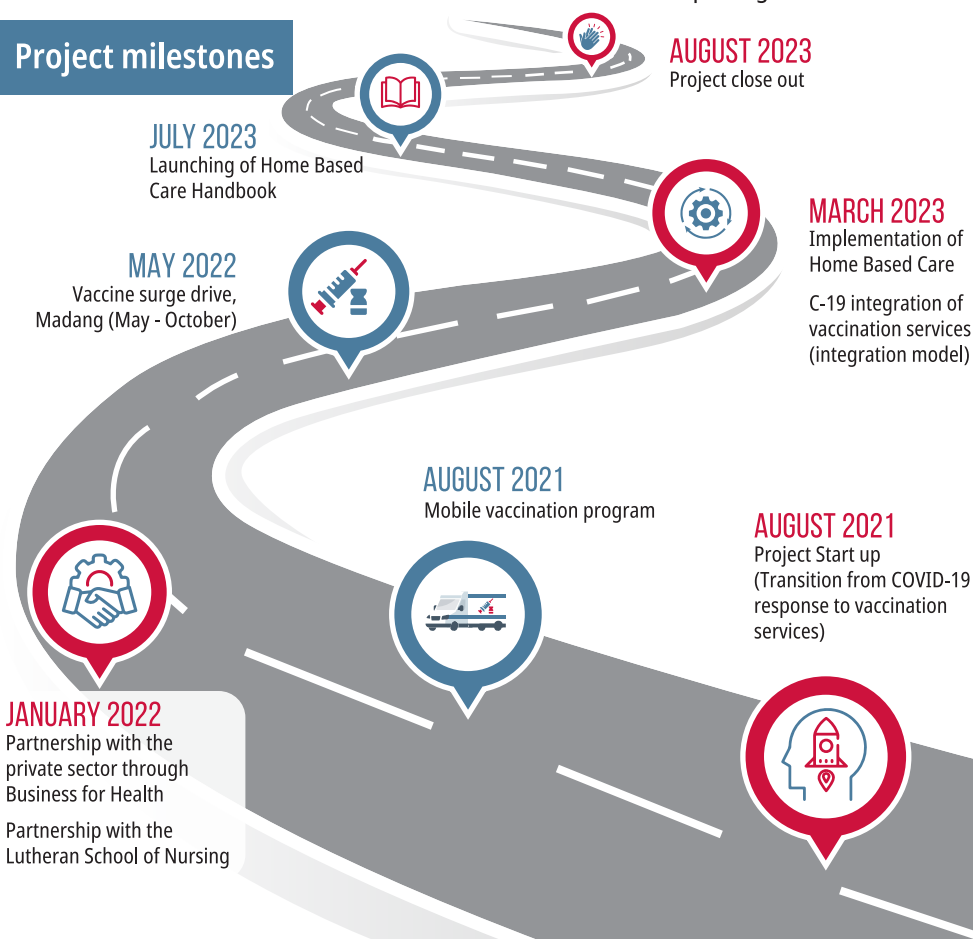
Project milestones

AUGUST 2023
Project close out

JULY 2023
Launching of Home Based Care Handbook

MARCH 2023
Implementation of Home Based Care

C-19 integration of vaccination services (integration model)

MAY 2022
Vaccine surge drive, Madang (May - October)

AUGUST 2021
Mobile vaccination program

AUGUST 2021
Project Start up (Transition from COVID-19 response to vaccination services)

JANUARY 2022
Partnership with the private sector through Business for Health

Partnership with the Lutheran School of Nursing